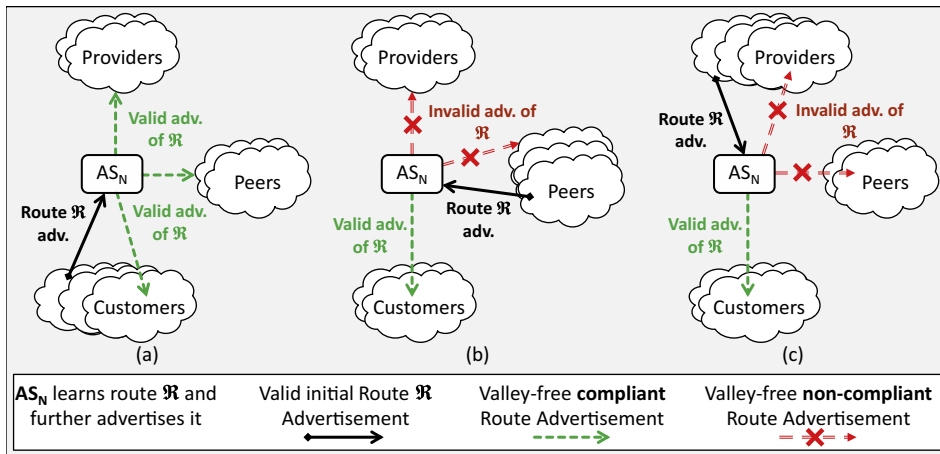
Providers

Valid adv. of $\mathfrak{R}$

$AS_N$

Peers

Valid adv. of $\mathfrak{R}$

Route $\mathfrak{R}$ adv.

Customers

(a)

Providers

Invalid adv. of $\mathfrak{R}$

$AS_N$

Peers

Route $\mathfrak{R}$ adv.

Valid adv. of $\mathfrak{R}$

Customers

(b)

Providers

Route $\mathfrak{R}$ adv.

Invalid adv. of $\mathfrak{R}$

$AS_N$

Peers

Valid adv. of $\mathfrak{R}$

Customers

(c)

$AS_N$ learns route $\mathfrak{R}$ and further advertises it

Valid initial Route $\mathfrak{R}$ Advertisement

Valley-free **compliant** Route Advertisement

Valley-free **non-compliant** Route Advertisement